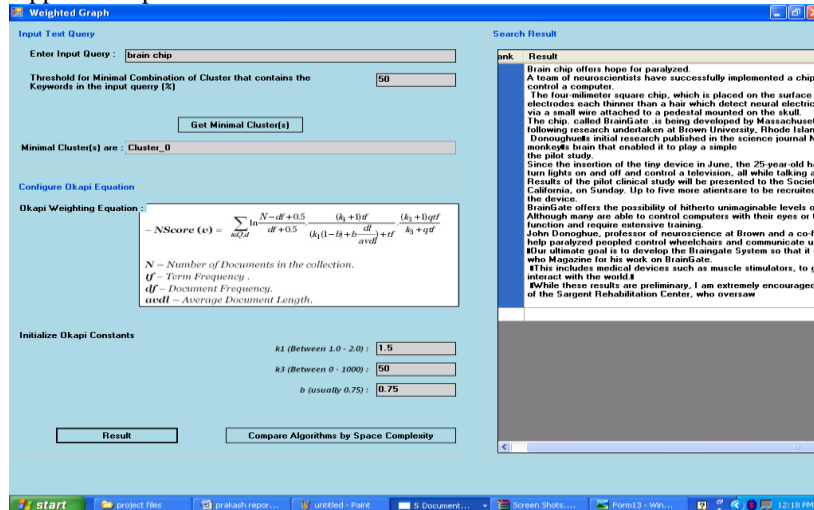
Weighted Graph

Input Text Query

Enter Input Query : brain chip

Threshold for Minimal Combination of Cluster that contains the Keywords in the input querry (%) 50

Get Minimal Cluster(s)

Minimal Cluster(s) are : Cluster_0

Configure Okapi Equation

Okapi Weighting Equation :

$-NScore(v) = \sum_{t \in Q,d} \ln\frac{N-df+0.5}{df+0.5} \cdot \frac{(k_1+1)tf}{(k_1(1-b)+b\frac{dl}{avdl})+tf} \cdot \frac{(k_3+1)qtf}{k_3+qtf}$

$N$ – Number of Documents in the collection.
$tf$ – Term Frequency .
$df$ – Document Frequency.
$avdl$ – Average Document Length.

Initialize Okapi Constants

k1 (Between 1.0 - 2.0) : 1.5

k3 (Between 0 - 1000) : 50

b (usually 0.75) : 0.75

Result

Compare Algorithms by Space Complexity

Search Result

| ank | Result |
|---|---|
| | Brain chip offers hope for paralyzed. A team of neuroscientists have successfully implemented a chip control a computer. The four-milimeter square chip, which is placed on the surface electrodes each thinner than a hair which detect neural electric via a small wire attached to a pedestal mounted on the skull. The chip, called BrainGate ,is being developed by Massachuset following research undertaken at Brown University, Rhode Islan Donoughuells initial research published in the science journal N monkeylls brain that enabled it to play a simple the pilot study. Since the insertion of the tiny device in June, the 25-year-old h turn lights on and off and control a television, all while talking a Results of the pilot clinical study will be presented to the Societ California, on Sunday. Up to five more atientsare to be recruite the device. BrainGate offers the possibility of hitherto unimaginable levels o Although many are able to control computers with their eyes or function and require extensive training. John Donoghue, professor of neuroscience at Brown and a co-f help paralyzed peopled control wheelchairs and communicate u llOur ultimate goal is to develop the Braingate System so that it who Magazine for his work on BrainGate. llThis includes medical devices such as muscle stimulators, to interact with the world.ll llWhile these results are preliminary, I am extremely encouraged of the Sargent Rehabilitation Center, who oversaw |

start | project files | prakash repor... | untitled - Paint | 5 Document... | Screen Shots.... | Form13 - Win... | 12:18 PM